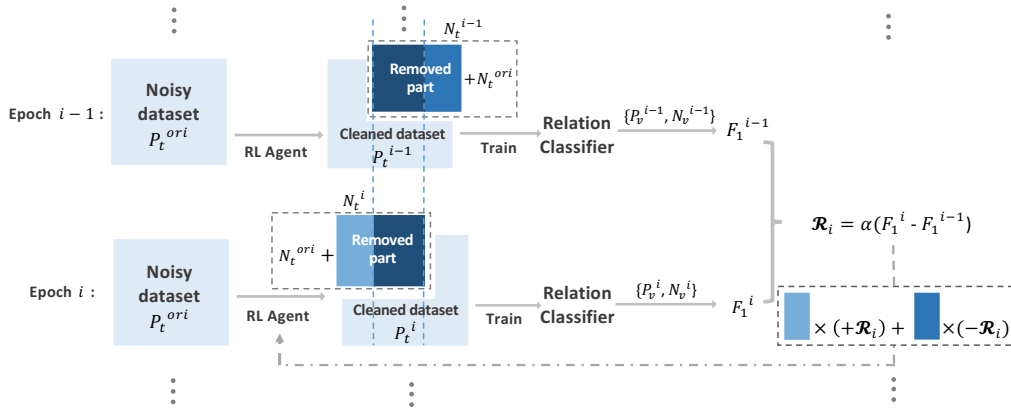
Epoch $i-1$ :

Noisy dataset $P_t^{ori}$

RL Agent

$N_t^{i-1}$

Removed part

$+N_t^{ori}$

Cleaned dataset $P_t^{i-1}$

Train

Relation Classifier

$\{P_v^{i-1}, N_v^{i-1}\}$

$F_1^{i-1}$

$N_t^{i}$

$N_t^{ori}+$

Removed part

$\mathcal{R}_i = \alpha(F_1^{i} - F_1^{i-1})$

Epoch $i$ :

Noisy dataset $P_t^{ori}$

RL Agent

Cleaned dataset $P_t^{i}$

Train

Relation Classifier

$\{P_v^{i}, N_v^{i}\}$

$F_1^{i}$

$\times(+\mathcal{R}_i)+$ $\times(-\mathcal{R}_i)$